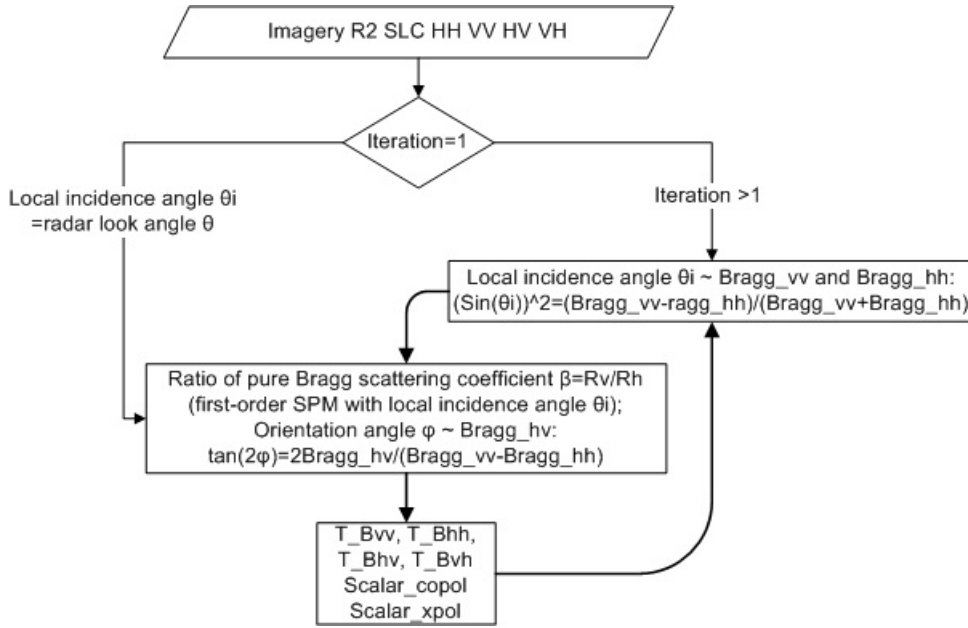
Imagery R2 SLC HH VV HV VH

Iteration=1

Local incidence angle θi =radar look angle θ

Iteration >1

Local incidence angle θi ~ Bragg_vv and Bragg_hh: (Sin(θi))^2=(Bragg_vv-ragg_hh)/(Bragg_vv+Bragg_hh)

Ratio of pure Bragg scattering coefficient β=Rv/Rh (first-order SPM with local incidence angle θi); Orientation angle φ ~ Bragg_hv: tan(2φ)=2Bragg_hv/(Bragg_vv-Bragg_hh)

T_Bvv, T_Bhh, T_Bhv, T_Bvh Scalar_copol Scalar_xpol